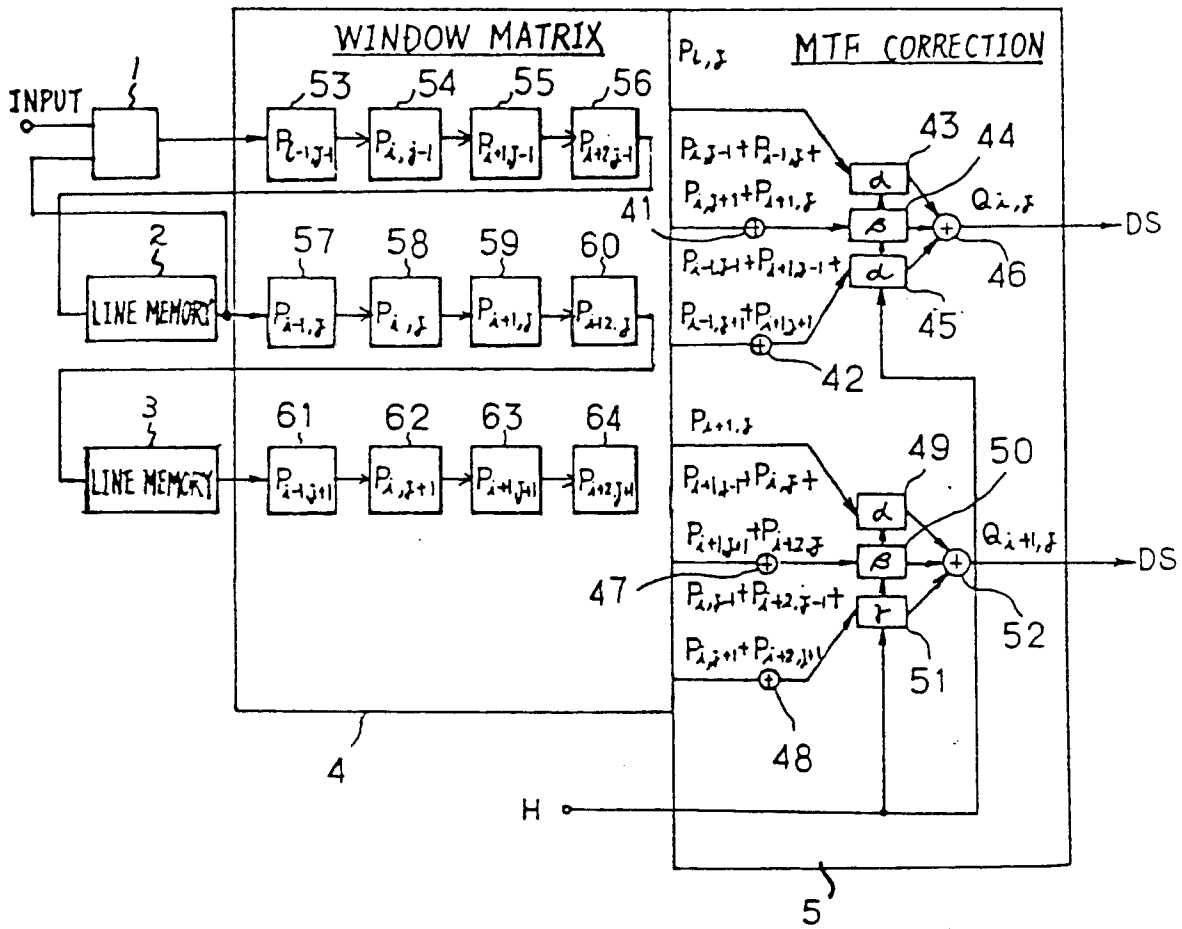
WINDOW MATRIX

MTF CORRECTION

INPUT

1

53

54

55

56

$P_{i-1,j-1}$

$P_{i,j-1}$

$P_{i+1,j-1}$

$P_{i+2,j-1}$

$P_{i,j}$

$P_{i,j-1}+P_{i-1,j}+$

$P_{i,j+1}+P_{i+1,j}$

43

44

$\alpha$

$\beta$

$\alpha$

$Q_{i,j}$

DS

41

46

45

2

LINE MEMORY

57

58

59

60

$P_{i-1,j}$

$P_{i,j}$

$P_{i+1,j}$

$P_{i+2,j}$

$P_{i-1,j-1}+P_{i+1,j-1}+$

$P_{i-1,j+1}+P_{i+1,j+1}$

42

3

LINE MEMORY

61

62

63

64

$P_{i-1,j+1}$

$P_{i,j+1}$

$P_{i+1,j+1}$

$P_{i+2,j+1}$

$P_{i+1,j}$

$P_{i+1,j-1}+P_{i,j}+$

$P_{i+1,j+1}+P_{i+2,j}$

49

50

$\alpha$

$\beta$

$\gamma$

$Q_{i+1,j}$

DS

47

$P_{i,j-1}+P_{i+2,j-1}+$

$P_{i,j+1}+P_{i+2,j+1}$

52

51

48

4

H

5